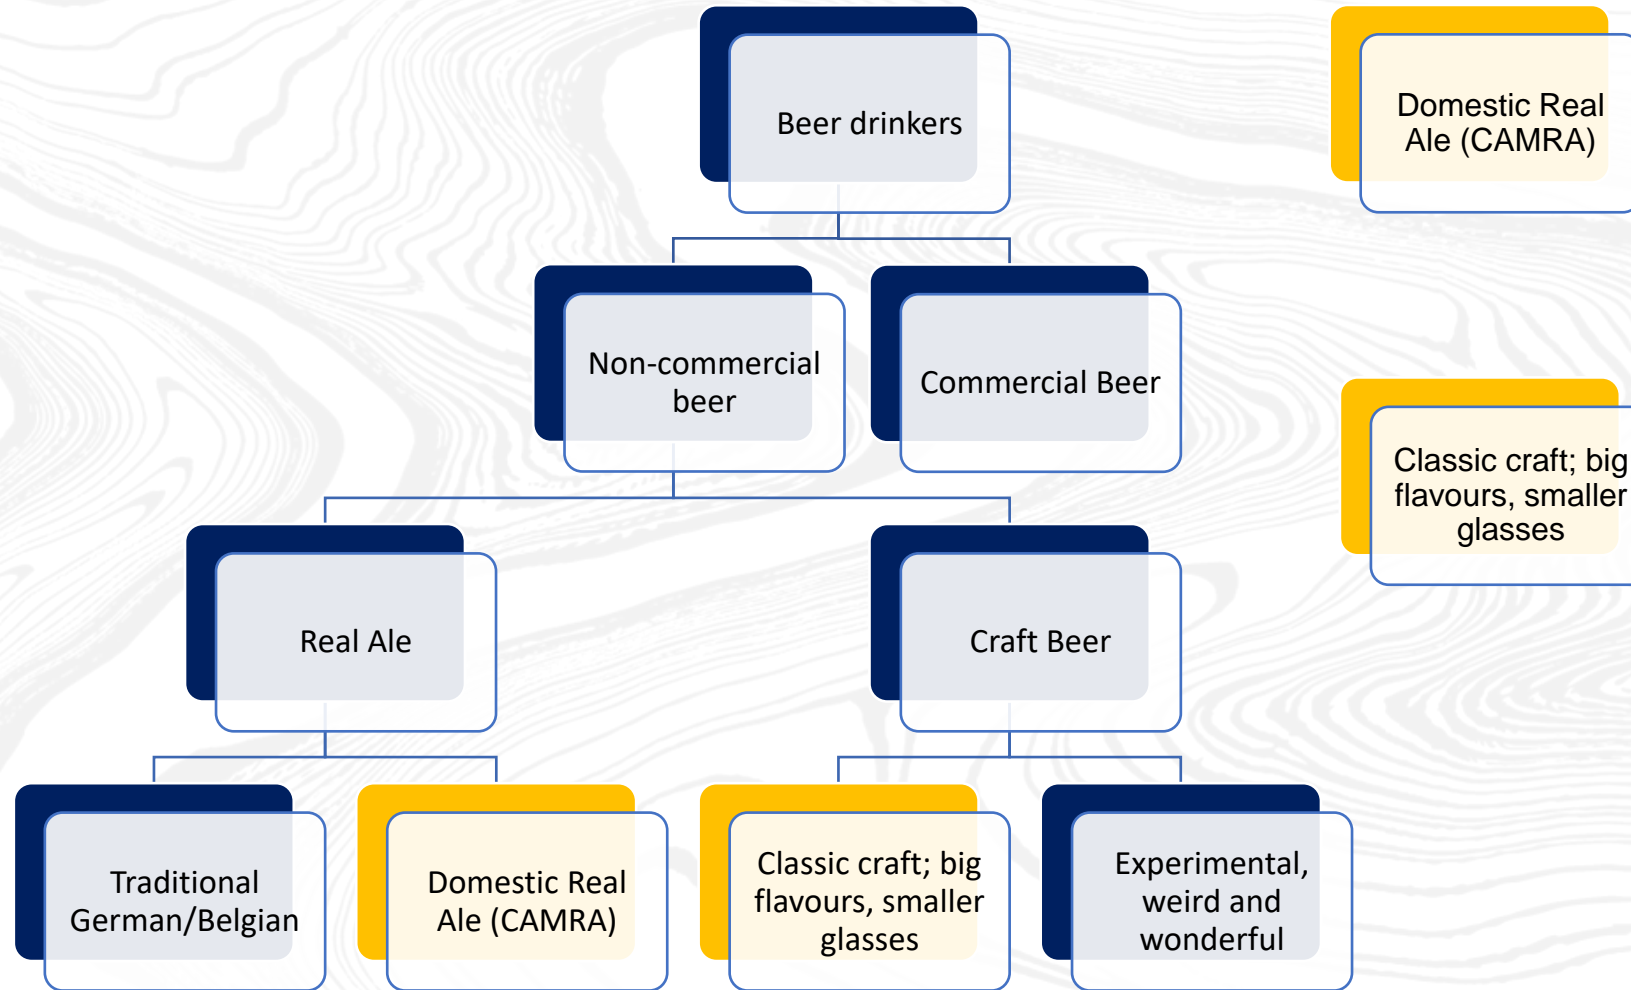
Beer drinkers

Domestic Real Ale (CAMRA)

Non-commercial beer

Commercial Beer

Classic craft; big flavours, smaller glasses

Real Ale

Craft Beer

Traditional German/Belgian

Domestic Real Ale (CAMRA)

Classic craft; big flavours, smaller glasses

Experimental, weird and wonderful